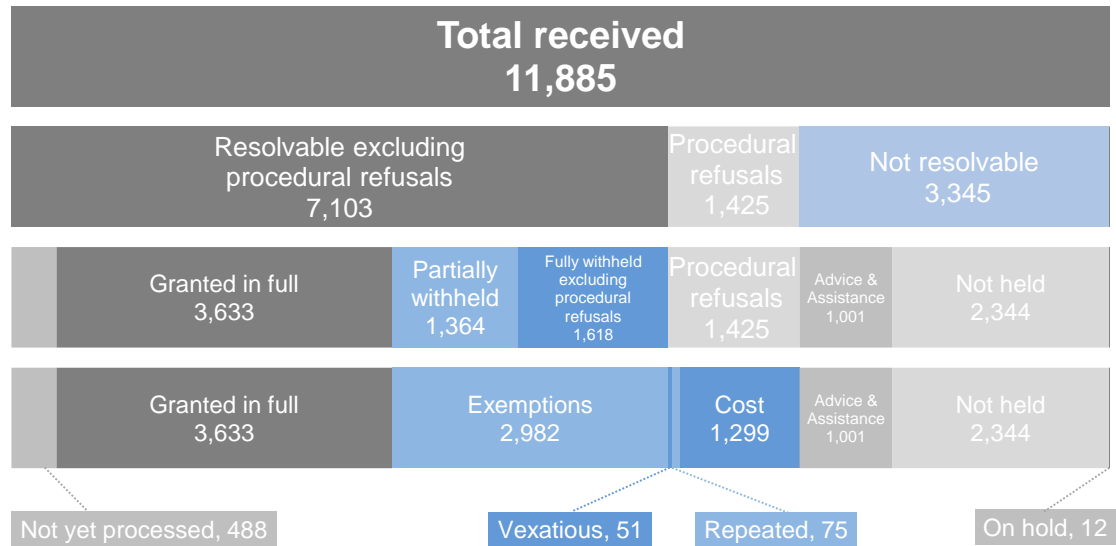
Total received
11,885

Resolvable excluding procedural refusals
7,103

Procedural refusals
1,425

Not resolvable
3,345

Granted in full
3,633

Partially withheld
1,364

Fully withheld excluding procedural refusals
1,618

Procedural refusals
1,425

Advice & Assistance
1,001

Not held
2,344

Granted in full
3,633

Exemptions
2,982

Cost
1,299

Advice & Assistance
1,001

Not held
2,344

Not yet processed, 488

Vexatious, 51

Repeated, 75

On hold, 12